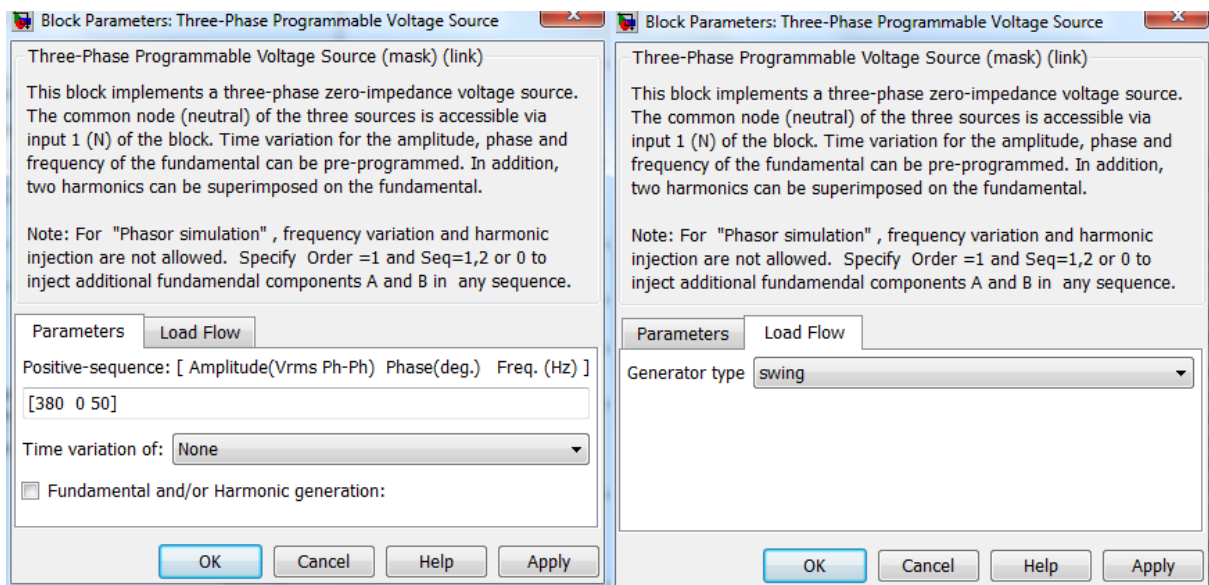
Block Parameters: Three-Phase Programmable Voltage Source

Three-Phase Programmable Voltage Source (mask) (link)

This block implements a three-phase zero-impedance voltage source. The common node (neutral) of the three sources is accessible via input 1 (N) of the block. Time variation for the amplitude, phase and frequency of the fundamental can be pre-programmed. In addition, two harmonics can be superimposed on the fundamental.

Note: For "Phasor simulation" , frequency variation and harmonic injection are not allowed. Specify Order =1 and Seq=1,2 or 0 to inject additional fundamendal components A and B in any sequence.

Parameters | Load Flow

Positive-sequence: [ Amplitude(Vrms Ph-Ph) Phase(deg.) Freq. (Hz) ]

[380 0 50]

Time variation of: None

Fundamental and/or Harmonic generation:

OK | Cancel | Help | Apply

Block Parameters: Three-Phase Programmable Voltage Source

Three-Phase Programmable Voltage Source (mask) (link)

This block implements a three-phase zero-impedance voltage source. The common node (neutral) of the three sources is accessible via input 1 (N) of the block. Time variation for the amplitude, phase and frequency of the fundamental can be pre-programmed. In addition, two harmonics can be superimposed on the fundamental.

Note: For "Phasor simulation" , frequency variation and harmonic injection are not allowed. Specify Order =1 and Seq=1,2 or 0 to inject additional fundamendal components A and B in any sequence.

Parameters | Load Flow

Generator type swing

OK | Cancel | Help | Apply